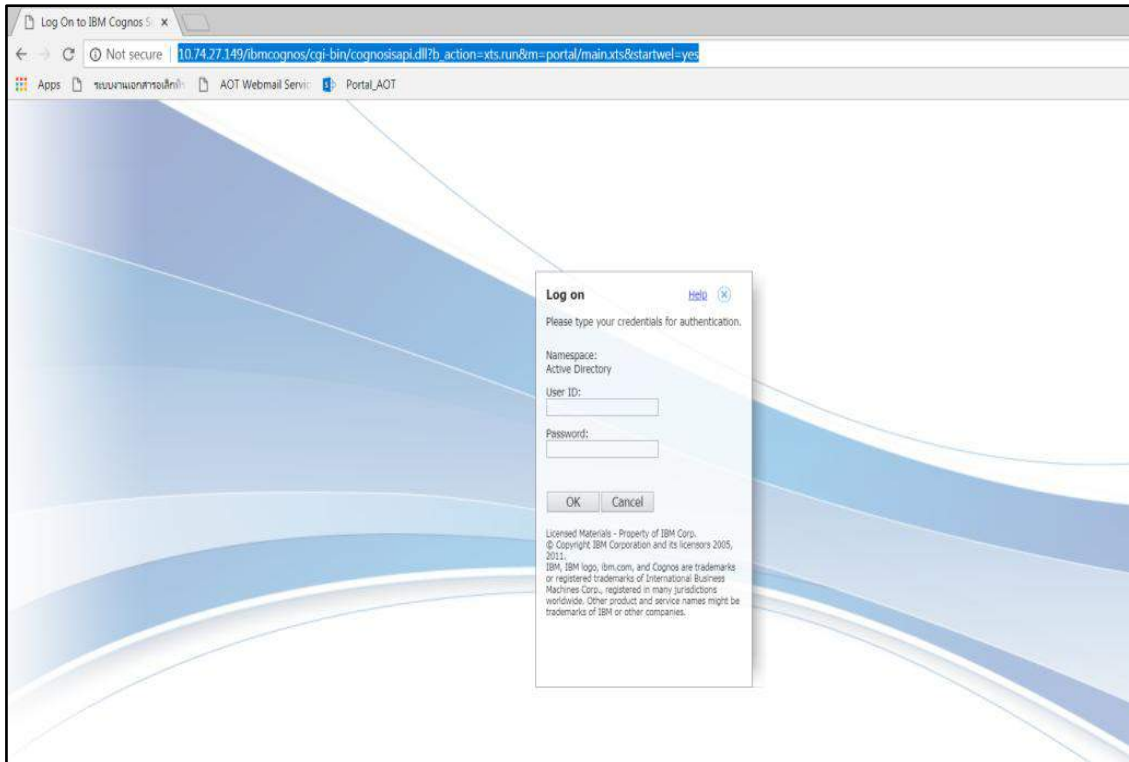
Log On to IBM Cognos S ×

Not secure 10.74.27.149/ibmcognos/cgi-bin/cognosisapi.dll?b_action=xts.run&m=portal/main.xts&startwel=yes

Apps ระบบงานเอกสารอิเล็กท AOT Webmail Servic Portal_AOT

Log on

Help

Please type your credentials for authentication.

Namespace:
Active Directory

User ID:

Password:

OK Cancel

Licensed Materials - Property of IBM Corp.
© Copyright IBM Corporation and its licensors 2005, 2011.
IBM, IBM logo, ibm.com, and Cognos are trademarks or registered trademarks of International Business Machines Corp., registered in many jurisdictions worldwide. Other product and service names might be trademarks of IBM or other companies.